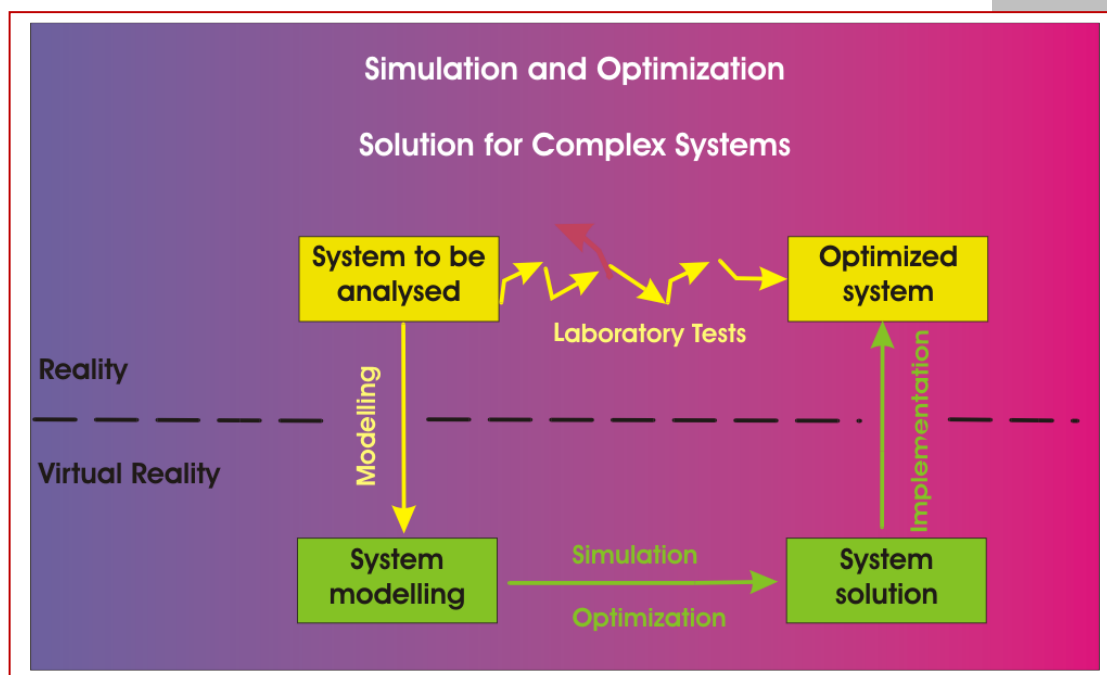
Simulation and Optimization

Solution for Complex Systems

System to be analysed

Laboratory Tests

Optimized system

Reality

Modelling

Implementation

Virtual Reality

System modelling

Simulation

Optimization

System solution